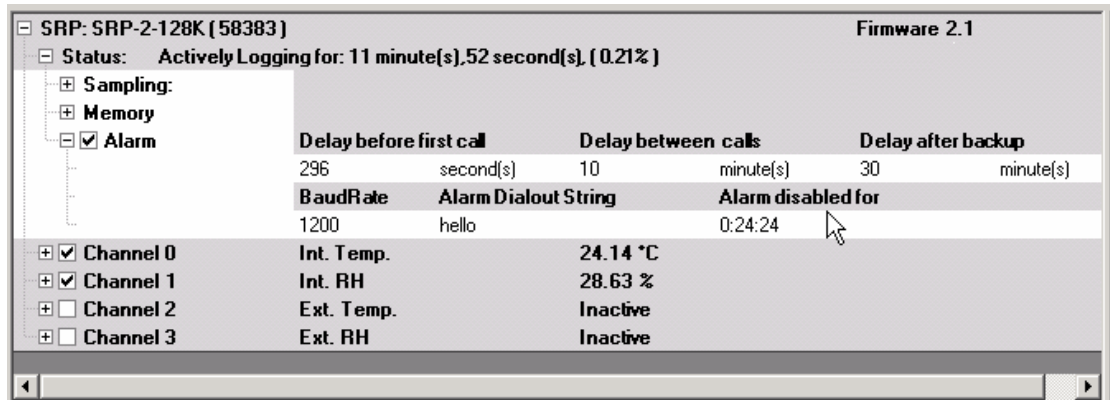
SRP: SRP-2-128K (58383) Firmware 2.1

Status: Actively Logging for: 11 minute(s),52 second(s), (0.21%)

Sampling:

Memory

Alarm

| Delay before first call | | Delay between calls | | Delay after backup | |
|---|---|---|---|---|---|
| 296 | second(s) | 10 | minute(s) | 30 | minute(s) |
| BaudRate | Alarm Dialout String | | Alarm disabled for | | |
| 1200 | hello | | 0:24:24 | | |

| Channel 0 | Int. Temp. | 24.14 °C |
|---|---|---|
| Channel 1 | Int. RH | 28.63 % |
| Channel 2 | Ext. Temp. | Inactive |
| Channel 3 | Ext. RH | Inactive |